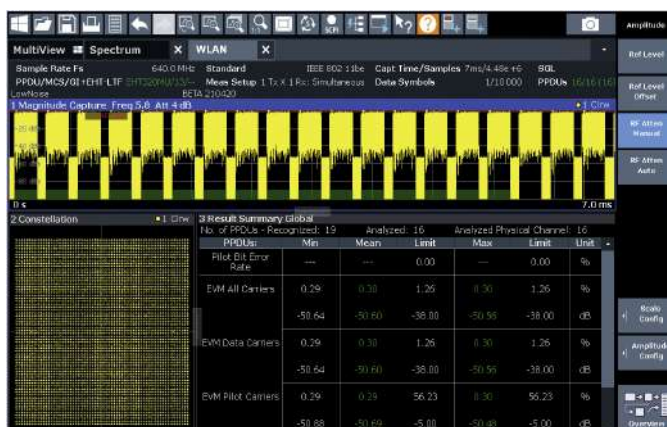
Amplitude

MultiView Spectrum × WLAN ×

Sample Rate Fs 640.0 MHz Standard IEEE 802.11be Capt Time/Samples 7ms/4.48e+6 SGL

PPDU/MCS/GI+EHT-LTF EHT320MHz/13/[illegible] Meas Setup 1 Tx X 1 Rx: Simultaneous Data Symbols 1/10000 PPDUs 16/16(16)

LowNoise BETA 210420

1 Magnitude Capture Freq 5.8 Att 4 dB • 1 Clrw

-20 dB

-30 dB

-40 dB

-50 dB

-60 dB

-70 dB

-80 dB

0 s 7.0 ms

2 Constellation • 1 Clrw

3 Result Summary Global

No. of PPDUs - Recognized: 19 Analyzed: 16 Analyzed Physical Channel: 16

| PPDUs: | Min | Mean | Limit | Max | Limit | Unit |
|---|---|---|---|---|---|---|
| Pilot Bit Error Rate | --- | --- | 0.00 | --- | 0.00 | % |
| EVM All Carriers | 0.29 | 0.30 | 1.26 | 0.30 | 1.26 | % |
| | -50.64 | -50.60 | -38.00 | -50.55 | -38.00 | dB |
| EVM Data Carriers | 0.29 | 0.30 | 1.26 | 0.30 | 1.26 | % |
| | -50.64 | -50.60 | -38.00 | -50.55 | -38.00 | dB |
| EVM Pilot Carriers | 0.29 | 0.29 | 56.23 | 0.30 | 56.23 | % |
| | -50.88 | -50.69 | -5.00 | -50.48 | -5.00 | dB |

Ref Level

Ref Level Offset

RF Atten Manual

RF Atten Auto

Scale Config

Amplitude Config

Overview